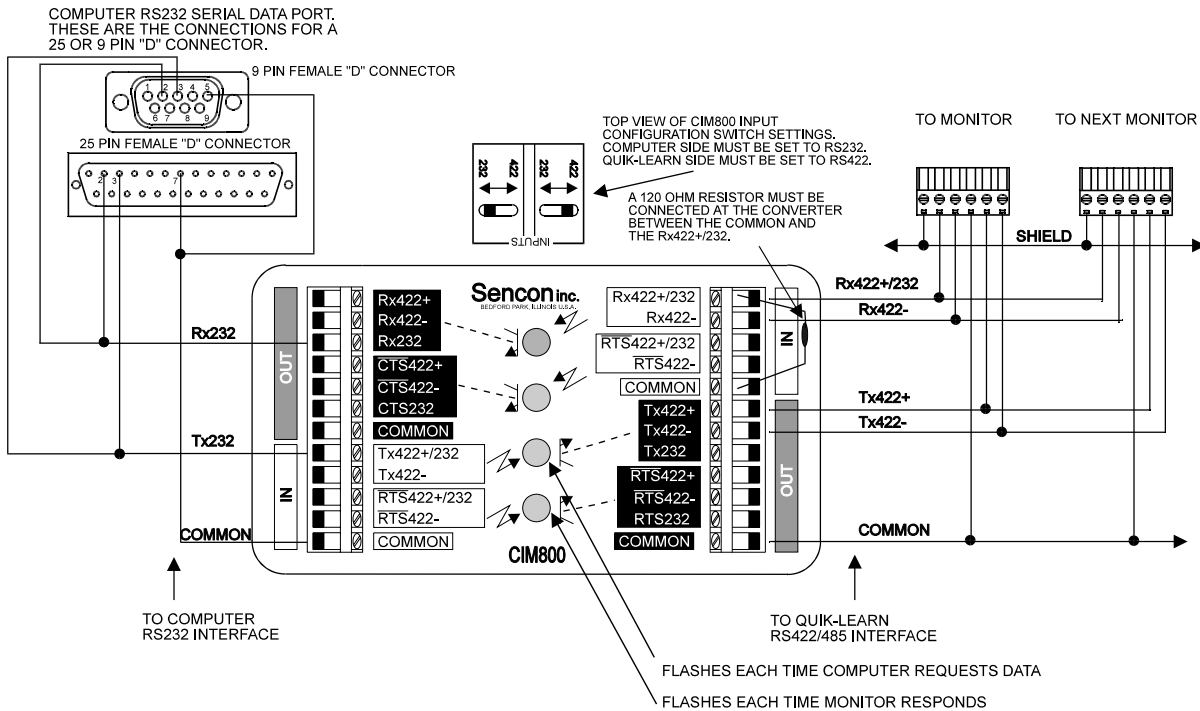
COMPUTER RS232 SERIAL DATA PORT. THESE ARE THE CONNECTIONS FOR A 25 OR 9 PIN "D" CONNECTOR.

9 PIN FEMALE "D" CONNECTOR

1 2 3 4 5
6 7 8 9

25 PIN FEMALE "D" CONNECTOR

2 3 7

232 422 232 422

INPUTS

TOP VIEW OF CIM800 INPUT CONFIGURATION SWITCH SETTINGS. COMPUTER SIDE MUST BE SET TO RS232. QUIK-LEARN SIDE MUST BE SET TO RS422.

A 120 OHM RESISTOR MUST BE CONNECTED AT THE CONVERTER BETWEEN THE COMMON AND THE Rx422+/232.

TO MONITOR

TO NEXT MONITOR

SHIELD

Sencon inc.
BEDFORD PARK, ILLINOIS U.S.A.

Rx422+
Rx422-
Rx232

CTS422+
CTS422-
CTS232
COMMON

Tx422+/232
Tx422-

RTS422+/232
RTS422-
COMMON

Rx422+/232
Rx422-

RTS422+/232
RTS422-
COMMON

Tx422+
Tx422-
Tx232

RTS422+
RTS422-
RTS232
COMMON

OUT
IN
IN
OUT

Rx232
Tx232
COMMON

Rx422+/232
Rx422-
Tx422+
Tx422-
COMMON

CIM800

TO COMPUTER RS232 INTERFACE

TO QUIK-LEARN RS422/485 INTERFACE

FLASHES EACH TIME COMPUTER REQUESTS DATA

FLASHES EACH TIME MONITOR RESPONDS